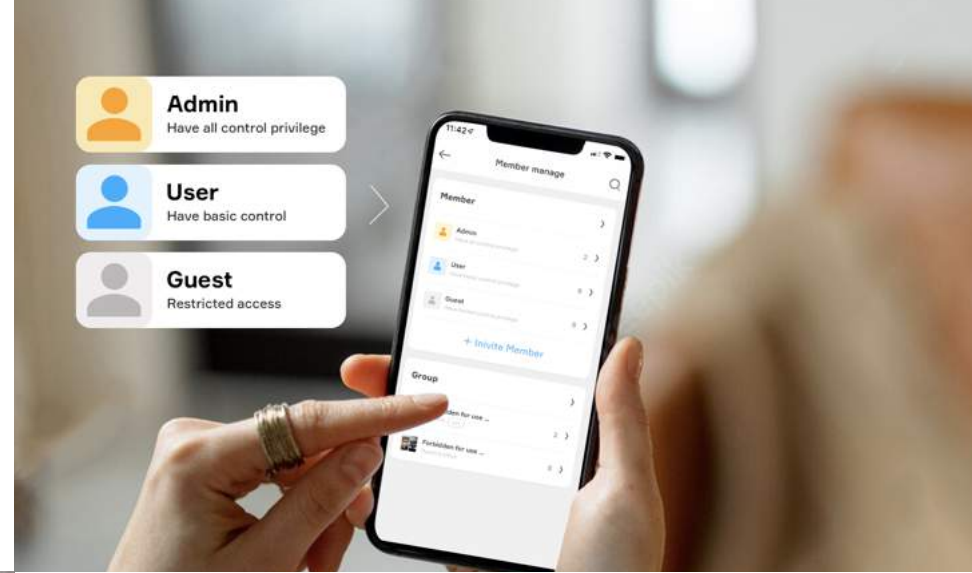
Admin
Have all control privilege

User
Have basic control

Guest
Restricted access

11:42

Member manage

Member

Admin
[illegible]

User
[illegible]
2

Guest
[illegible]
0

0

+ Invite Member

Group

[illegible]bidden for use ...
2

Forbidden for use ...
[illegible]
0